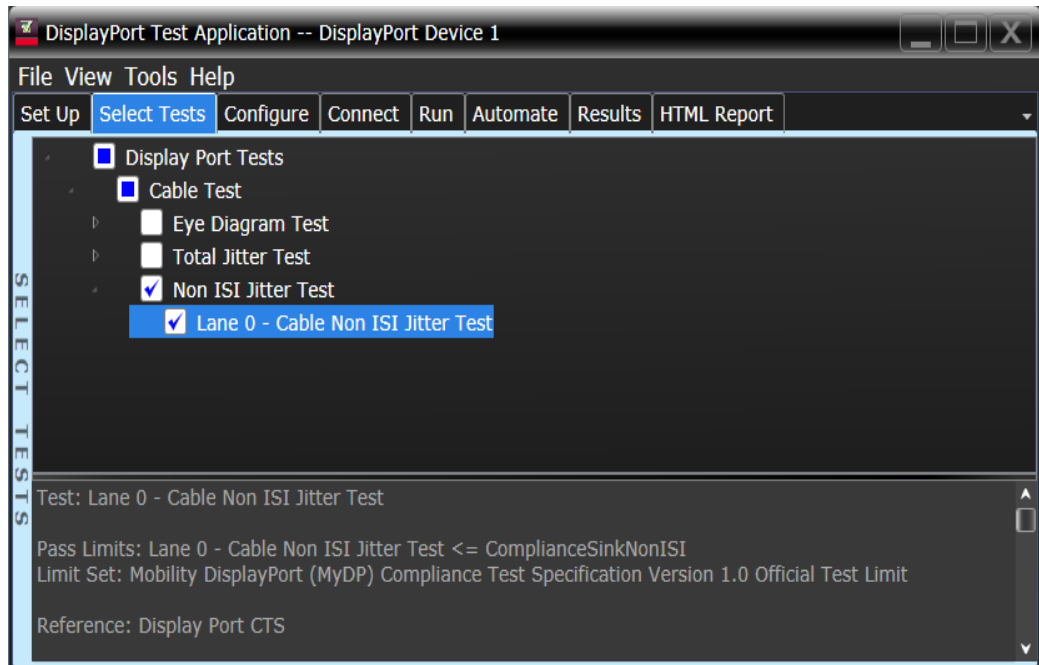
DisplayPort Test Application -- DisplayPort Device 1

File View Tools Help

Set Up Select Tests Configure Connect Run Automate Results HTML Report

Display Port Tests
Cable Test
Eye Diagram Test
Total Jitter Test
Non ISI Jitter Test
Lane 0 - Cable Non ISI Jitter Test

SELECT TESTS

Test: Lane 0 - Cable Non ISI Jitter Test

Pass Limits: Lane 0 - Cable Non ISI Jitter Test <= ComplianceSinkNonISI
Limit Set: Mobility DisplayPort (MyDP) Compliance Test Specification Version 1.0 Official Test Limit

Reference: Display Port CTS